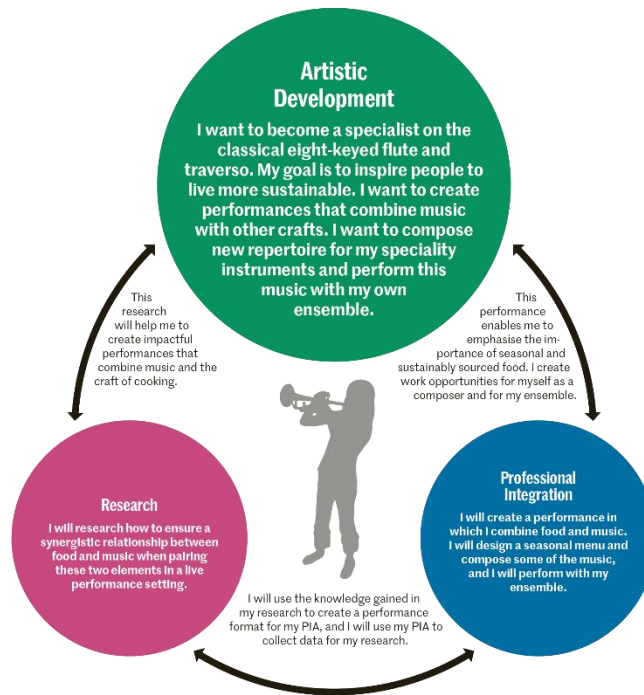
Artistic Development

I want to become a specialist on the classical eight-keyed flute and traverso. My goal is to inspire people to live more sustainable. I want to create performances that combine music with other crafts. I want to compose new repertoire for my speciality instruments and perform this music with my own ensemble.

This research will help me to create impactful performances that combine music and the craft of cooking.

This performance enables me to emphasise the importance of seasonal and sustainably sourced food. I create work opportunities for myself as a composer and for my ensemble.

Research

I will research how to ensure a synergistic relationship between food and music when pairing these two elements in a live performance setting.

Professional Integration

I will create a performance in which I combine food and music. I will design a seasonal menu and compose some of the music, and I will perform with my ensemble.

I will use the knowledge gained in my research to create a performance format for my PIA, and I will use my PIA to collect data for my research.